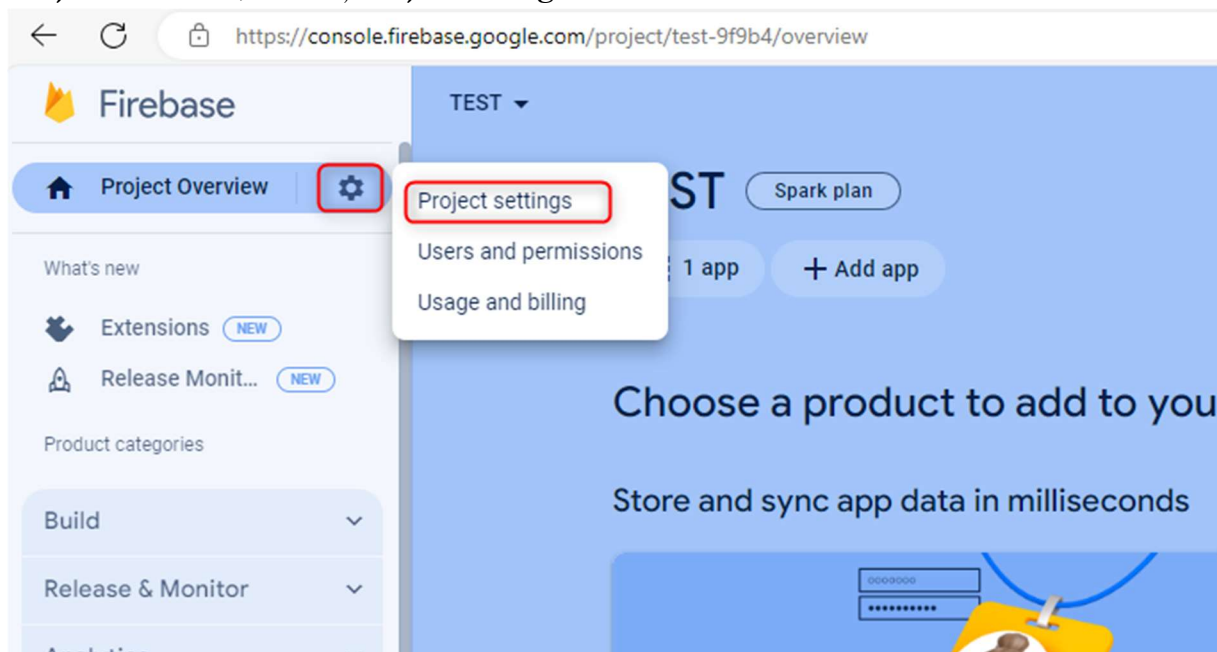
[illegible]

https://console.firebase.google.com/project/test-9f9b4/overview

Firebase

TEST

Project Overview

Project settings
Users and permissions
Usage and billing

ST Spark plan

1 app
+ Add app

What's new

Extensions NEW

Release Monit... NEW

Product categories

Build

Release & Monitor

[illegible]

Choose a product to add to you

Store and sync app data in milliseconds